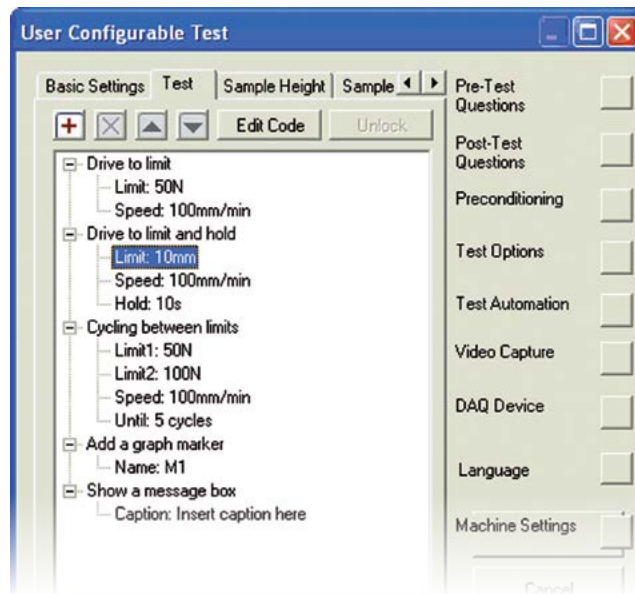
User Configurable Test

Basic Settings | Test | Sample Height | Sample

Edit Code
Unlock

Drive to limit
Limit: 50N
Speed: 100mm/min
Drive to limit and hold
Limit: 10mm
Speed: 100mm/min
Hold: 10s
Cycling between limits
Limit1: 50N
Limit2: 100N
Speed: 100mm/min
Until: 5 cycles
Add a graph marker
Name: M1
Show a message box
Caption: Insert caption here

Pre-Test Questions
Post-Test Questions
Preconditioning
Test Options
Test Automation
Video Capture
DAQ Device
Language
Machine Settings
Cancel